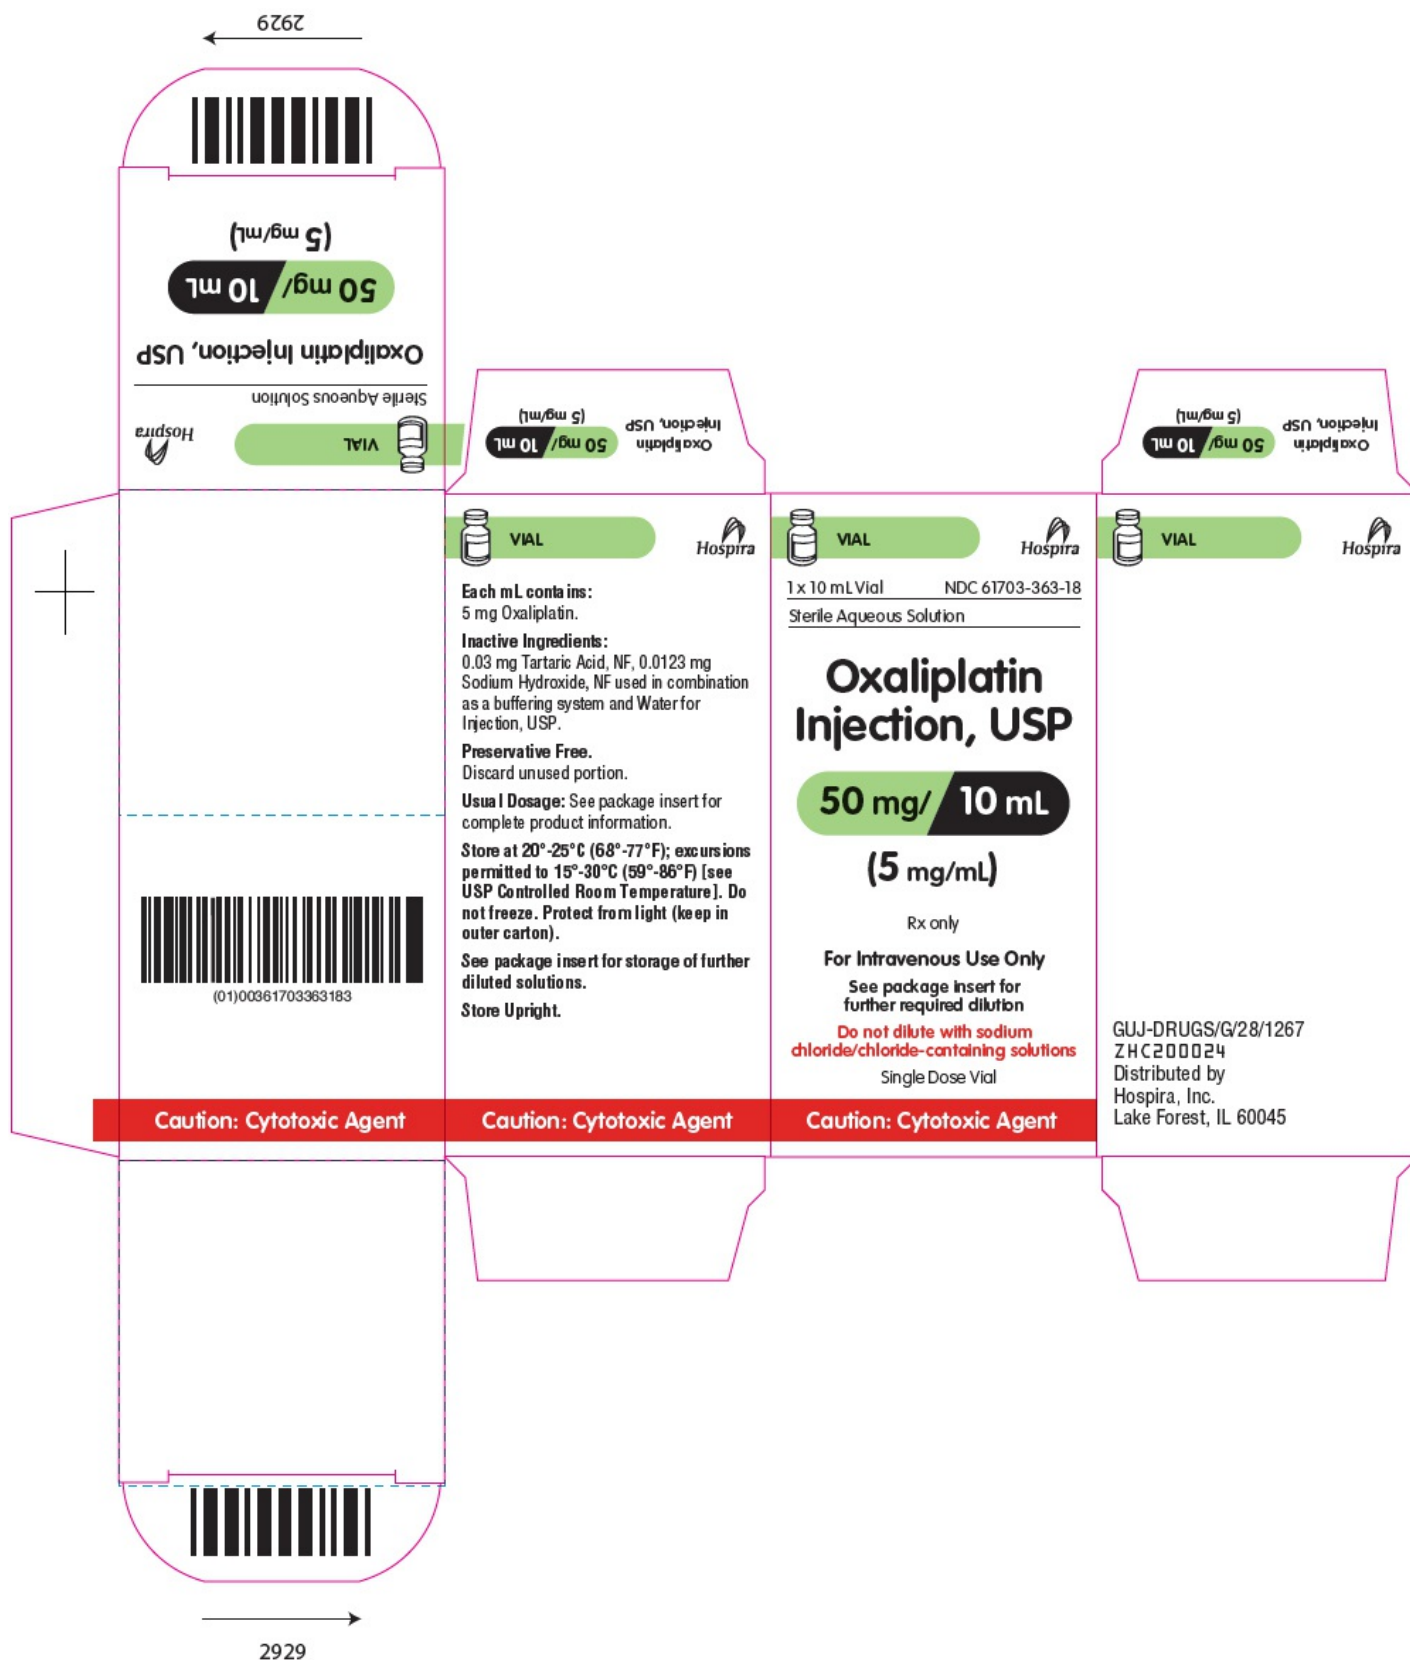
2929

(5 mg/mL)
50 mg/ 10 mL
Oxaliplatin Injection, USP
Sterile Aqueous Solution
Hospira
VIAL

(5 mg/mL)
50 mg/ 10 mL
Oxaliplatin Injection, USP

(5 mg/mL)
50 mg/ 10 mL
Oxaliplatin Injection, USP

VIAL
Hospira

Each mL contains:
5 mg Oxaliplatin.

Inactive Ingredients:
0.03 mg Tartaric Acid, NF, 0.0123 mg Sodium Hydroxide, NF used in combination as a buffering system and Water for Injection, USP.

Preservative Free.
Discard unused portion.

Usual Dosage: See package insert for complete product information.

Store at 20°-25°C (68°-77°F); excursions permitted to 15°-30°C (59°-86°F) [see USP Controlled Room Temperature]. Do not freeze. Protect from light (keep in outer carton).

See package insert for storage of further diluted solutions.

Store Upright.

VIAL
Hospira

1 x 10 mL Vial NDC 61703-363-18
Sterile Aqueous Solution

Oxaliplatin Injection, USP

50 mg/ 10 mL
(5 mg/mL)

Rx only

For Intravenous Use Only
See package insert for further required dilution
Do not dilute with sodium chloride/chloride-containing solutions
Single Dose Vial

VIAL
Hospira

(01)00361703363183

GUJ-DRUGS/G/28/1267
ZHC200024
Distributed by
Hospira, Inc.
Lake Forest, IL 60045

Caution: Cytotoxic Agent
Caution: Cytotoxic Agent
Caution: Cytotoxic Agent

2929